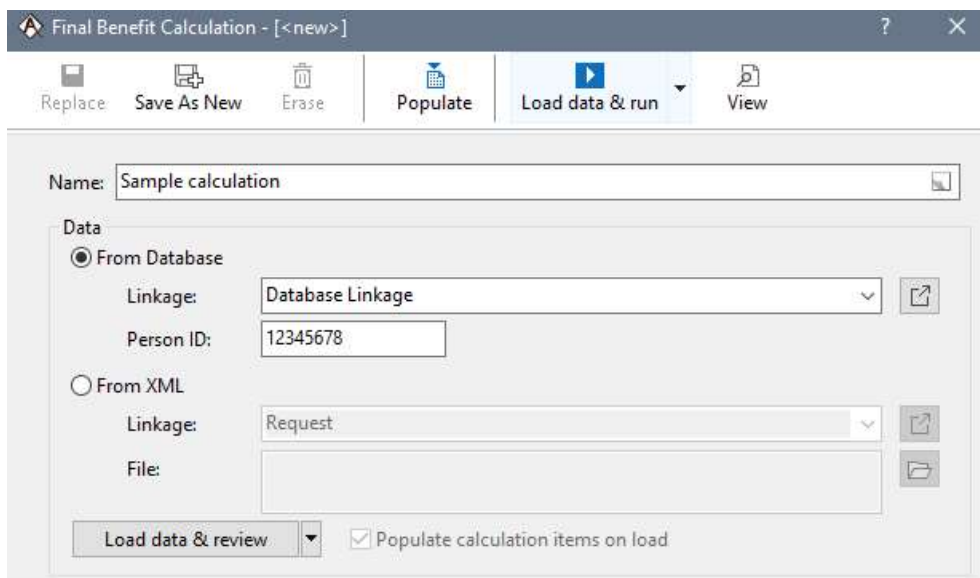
Final Benefit Calculation - [<new>]

?

Replace Save As New Erase Populate Load data & run View

Name: Sample calculation

Data

From Database

Linkage: Database Linkage

Person ID: 12345678

From XML

Linkage: Request

File:

Load data & review

Populate calculation items on load